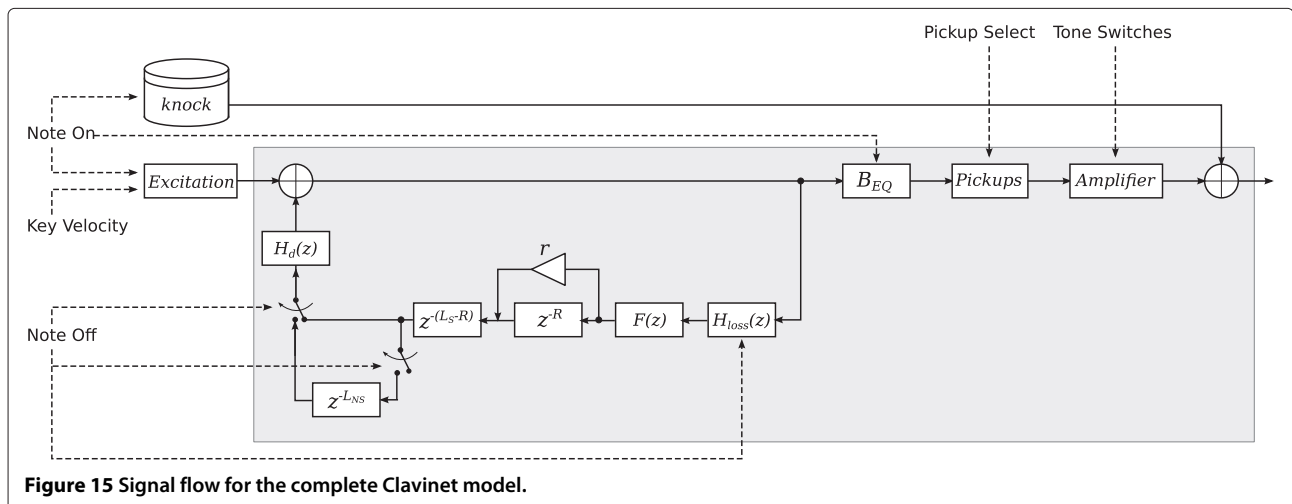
Pickup Select

Tone Switches

knock

Note On

Excitation

$B_{EQ}$

Pickups

Amplifier

Key Velocity

$H_d(z)$

$r$

Note Off

$z^{-(L_S-R)}$

$z^{-R}$

$F(z)$

$H_{loss}(z)$

$z^{-L_{NS}}$

**Figure 15 Signal flow for the complete Clavinet model.**